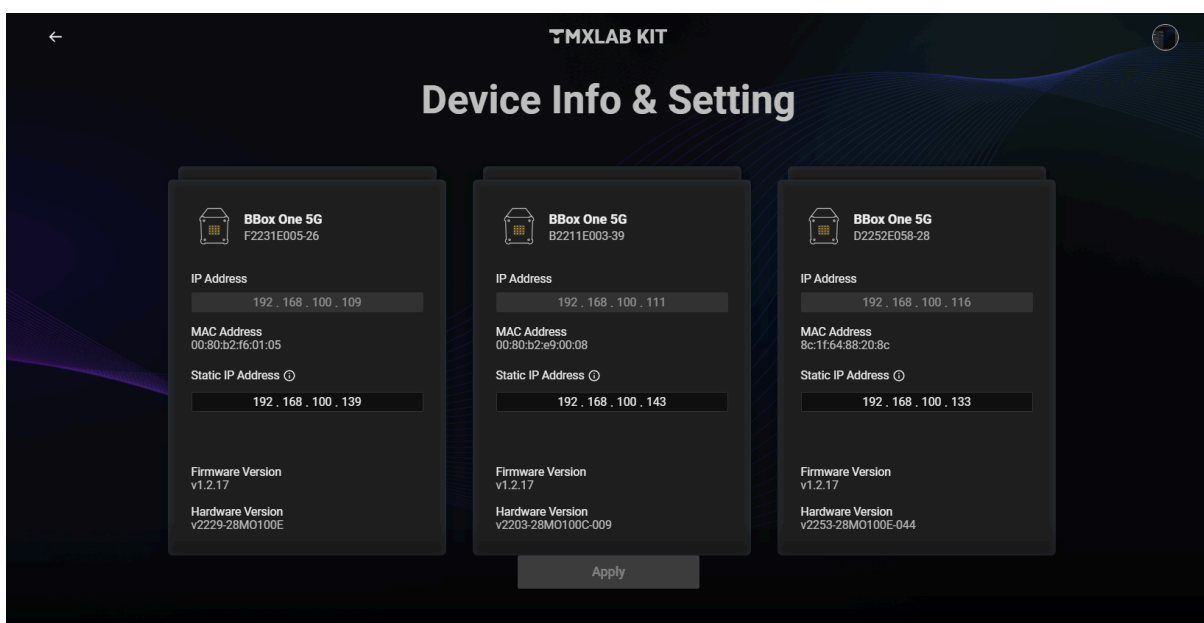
←

TMXLAB KIT

Device Info & Setting

BBox One 5G
F2231E005-26

IP Address
192 . 168 . 100 . 109

MAC Address
00:80:b2:f6:01:05

Static IP Address ⓘ
192 . 168 . 100 . 139

Firmware Version
v1.2.17

Hardware Version
v2229-28MO100E

BBox One 5G
B2211E003-39

IP Address
192 . 168 . 100 . 111

MAC Address
00:80:b2:e9:00:08

Static IP Address ⓘ
192 . 168 . 100 . 143

Firmware Version
v1.2.17

Hardware Version
v2203-28MO100C-009

BBox One 5G
D2252E058-28

IP Address
192 . 168 . 100 . 116

MAC Address
8c:1f:64:88:20:8c

Static IP Address ⓘ
192 . 168 . 100 . 133

Firmware Version
v1.2.17

Hardware Version
v2253-28MO100E-044

Apply